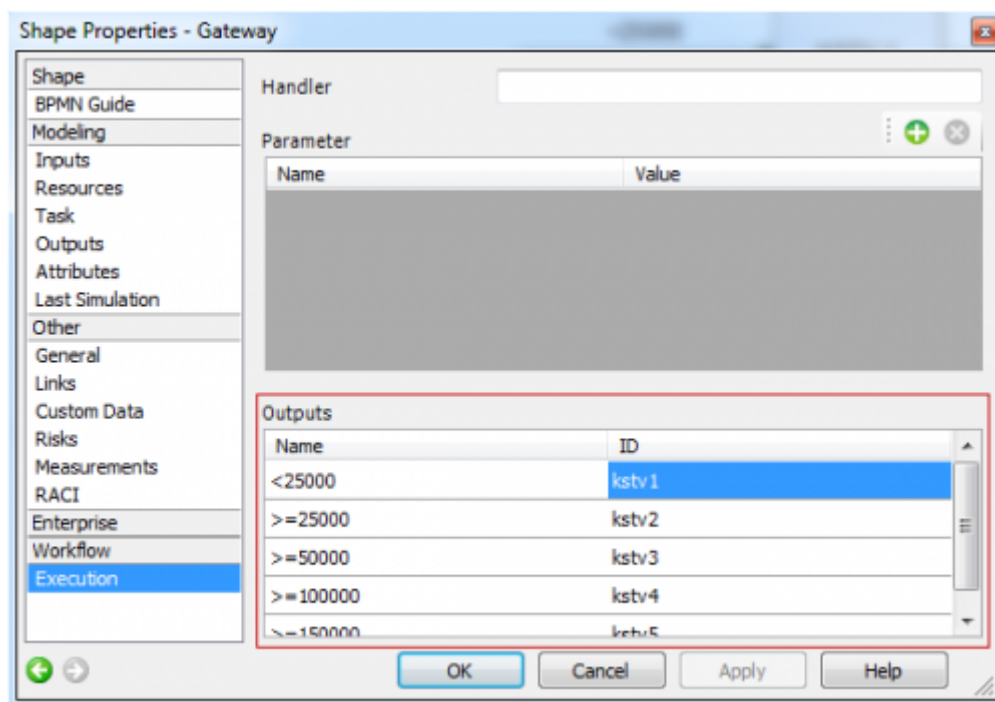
Shape Properties - Gateway

Shape
BPMN Guide
Modeling
Inputs
Resources
Task
Outputs
Attributes
Last Simulation
Other
General
Links
Custom Data
Risks
Measurements
RACI
Enterprise
Workflow
Execution

Handler

Parameter

| Name | Value |
|---|---|

Outputs

| Name | ID |
|---|---|
| <25000 | kstv1 |
| >=25000 | kstv2 |
| >=50000 | kstv3 |
| >=100000 | kstv4 |
| >=150000 | kstv5 |

OK
Cancel
Apply
Help